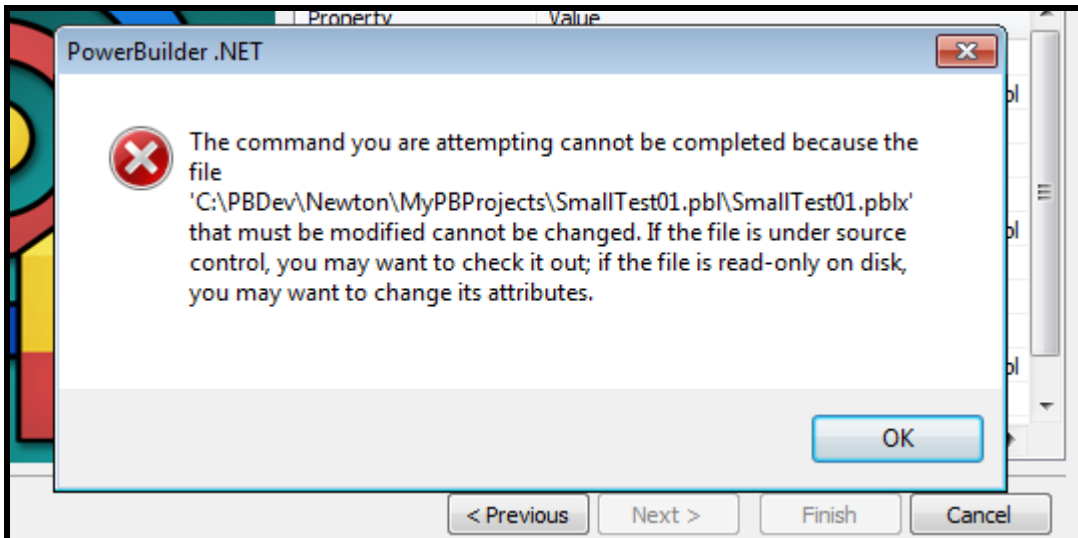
Property Value

PowerBuilder .NET

The command you are attempting cannot be completed because the file 'C:\PBDev\Newton\MyPBProjects\SmallTest01.pbl\SmallTest01.pblx' that must be modified cannot be changed. If the file is under source control, you may want to check it out; if the file is read-only on disk, you may want to change its attributes.

OK

bl

bl

bl

< Previous Next > Finish Cancel